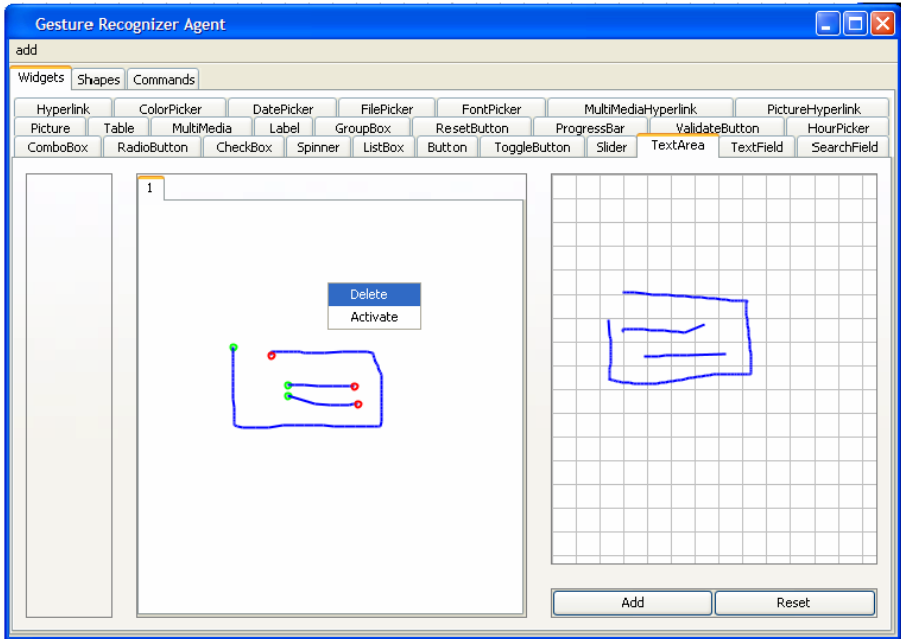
Gesture Recognizer Agent

add

Widgets Shapes Commands

Hyperlink ColorPicker DatePicker FilePicker FontPicker MultiMediaHyperlink PictureHyperlink

Picture Table MultiMedia Label GroupBox ResetButton ProgressBar ValidateButton HourPicker

ComboBox RadioButton CheckBox Spinner ListBox Button ToggleButton Slider TextArea TextField SearchField

1

Delete

Activate

Add Reset